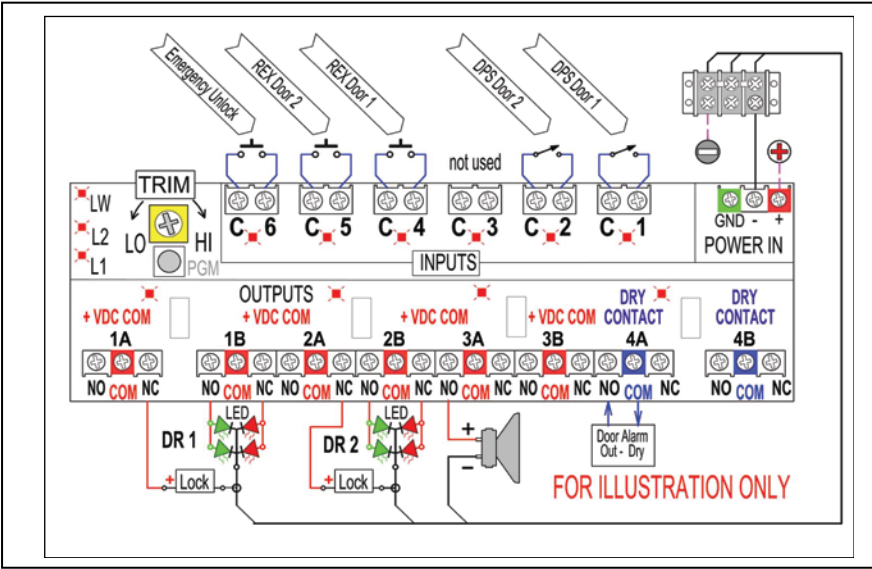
Emergency Unlock
REX Door 2
REX Door 1
DPS Door 2
DPS Door 1
not used
TRIM
LW
L2
L1
LO
HI
PGM
C 6
C 5
C 4
C 3
C 2
C 1
INPUTS
GND - +
POWER IN
OUTPUTS
+ VDC COM
+ VDC COM
+ VDC COM
+ VDC COM
DRY CONTACT
DRY CONTACT
1A
1B
2A
2B
3A
3B
4A
4B
NO COM NC
NO COM NC
NO COM NC
NO COM NC
NO COM NC
NO COM NC
NO COM NC
NO COM NC
LED
LED
DR 1
DR 2
+ Lock
+ Lock
+
-
Door Alarm Out - Dry
FOR ILLUSTRATION ONLY